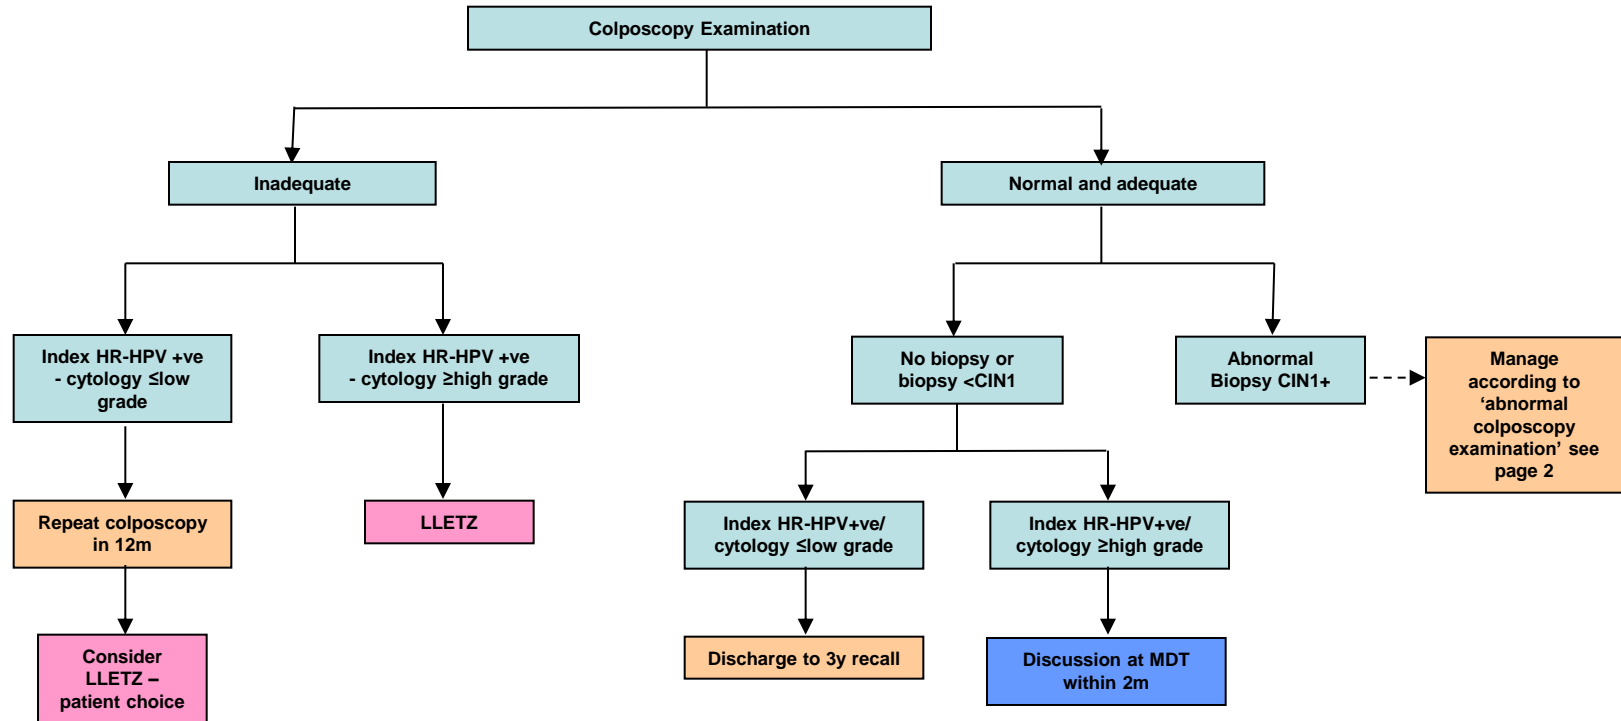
Colposcopy Examination

Inadequate

Normal and adequate

Index HR-HPV +ve - cytology ≤low grade

Index HR-HPV +ve - cytology ≥high grade

No biopsy or biopsy <CIN1

Abnormal Biopsy CIN1+

Manage according to ‘abnormal colposcopy examination’ see page 2

Repeat colposcopy in 12m

LLETZ

Index HR-HPV+ve/ cytology ≤low grade

Index HR-HPV+ve/ cytology ≥high grade

Consider LLETZ – patient choice

Discharge to 3y recall

Discussion at MDT within 2m